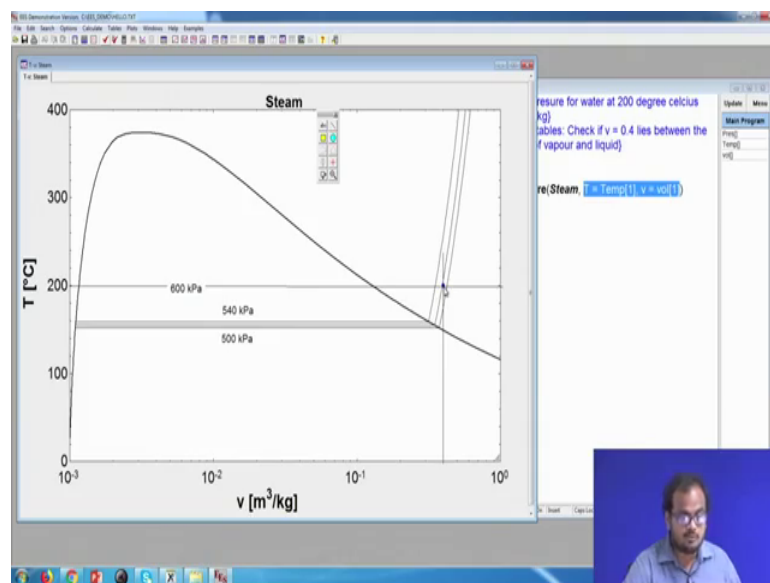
EES Demonstration Version: C:\EES_DEMO\HELLO.TXT

File Edit Search Options Calculate Tables Plots Windows Help Examples

T-v: Steam

T-v: Steam

Steam

400

300

200

100

0

T [°C]

600 kPa

540 kPa

500 kPa

$10^{-3}$

$10^{-2}$

$10^{-1}$

$10^{0}$

v [$m^3$/kg]

resure for water at 200 degree celcius

kg}

tables: Check if v = 0.4 lies between the

f vapour and liquid}

re(Steam, T = Temp[1], v = vol[1])

Update

Mino

Main Program

Pres[]

Temp[]

vol[]

Insert

Caps Lock